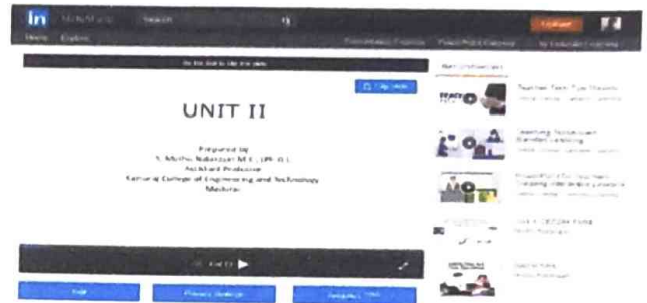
in SlideShare Search Upload
Home Explore

UNIT II

Prepared by
S. Muthu Nakarajan M.E.,(Ph.D.)
Assistant Professor
Kamaraj College of Engineering and Technology
Madurai

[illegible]

Teacher Tech Tips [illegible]

Learning Technology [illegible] Learning

PowerPoint for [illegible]